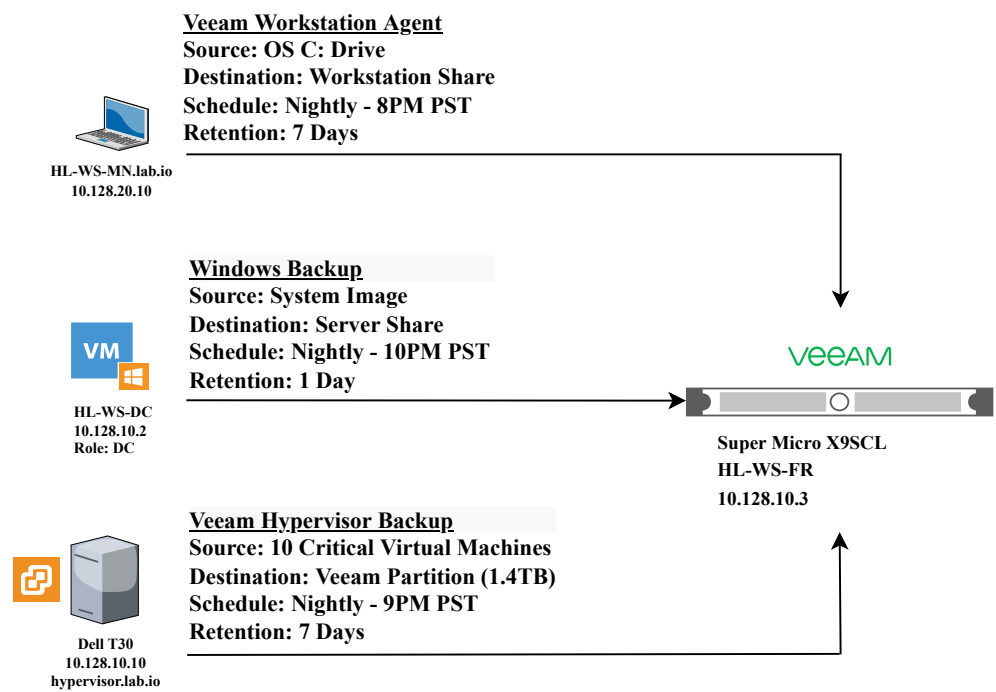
Veeam Workstation Agent
Source: OS C: Drive
Destination: Workstation Share
Schedule: Nightly - 8PM PST
Retention: 7 Days

HL-WS-MN.lab.io
10.128.20.10

Windows Backup
Source: System Image
Destination: Server Share
Schedule: Nightly - 10PM PST
Retention: 1 Day

VM

HL-WS-DC
10.128.10.2
Role: DC

veeam

Super Micro X9SCL
HL-WS-FR
10.128.10.3

Veeam Hypervisor Backup
Source: 10 Critical Virtual Machines
Destination: Veeam Partition (1.4TB)
Schedule: Nightly - 9PM PST
Retention: 7 Days

Dell T30
10.128.10.10
hypervisor.lab.io